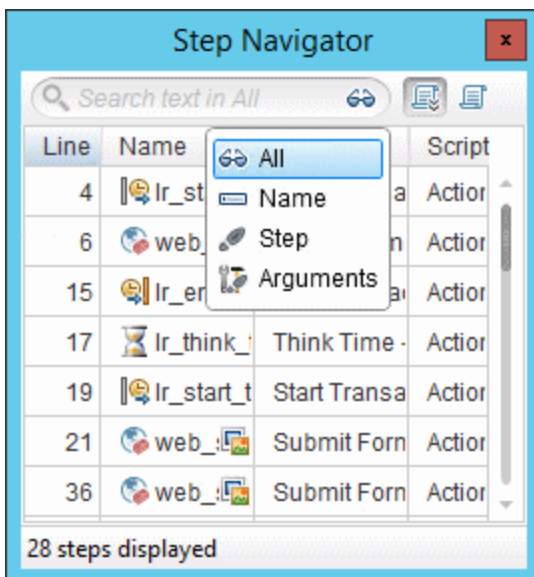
Step Navigator

x

Search text in All

| Line | Name | | Script |
|---|---|---|---|
| 4 | lr_st | a | Actior |
| 6 | web_ | n | Actior |
| 15 | lr_er | a | Actior |
| 17 | lr_think_ | Think Time - | Actior |
| 19 | lr_start_t | Start Transa | Actior |
| 21 | web_ | Submit Forn | Actior |
| 36 | web_ | Submit Forn | Actior |

All
Name
Step
Arguments

28 steps displayed